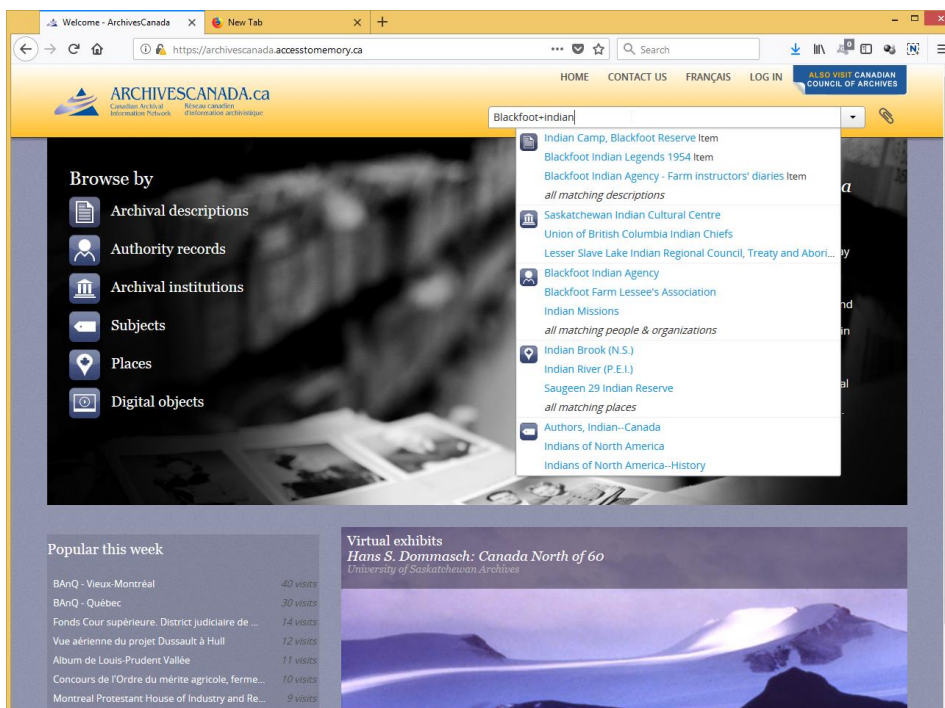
Welcome - ArchivesCanada ×
New Tab ×
+

https://archivescanada.accesstomemory.ca
Search

HOME CONTACT US FRANÇAIS LOG IN ALSO VISIT CANADIAN COUNCIL OF ARCHIVES

ARCHIVESCANADA.ca
Canadian Archival Information Network
Réseau canadien d'information archivistique

Blackfoot+indian

Indian Camp, Blackfoot Reserve Item
Blackfoot Indian Legends 1954 Item
Blackfoot Indian Agency - Farm instructors' diaries Item
all matching descriptions
Saskatchewan Indian Cultural Centre
Union of British Columbia Indian Chiefs
Lesser Slave Lake Indian Regional Council, Treaty and Abori...
Blackfoot Indian Agency
Blackfoot Farm Lessee's Association
Indian Missions
all matching people & organizations
Indian Brook (N.S.)
Indian River (P.E.I.)
Saugeen 29 Indian Reserve
all matching places
Authors, Indian--Canada
Indians of North America
Indians of North America--History

Browse by
Archival descriptions
Authority records
Archival institutions
Subjects
Places
Digital objects

Popular this week
BAnQ - Vieux-Montréal 40 visits
BAnQ - Québec 30 visits
Fonds Cour supérieure. District judiciaire de ... 14 visits
Vue aérienne du projet Dussault à Hull 12 visits
Album de Louis-Prudent Vallée 11 visits
Concours de l'Ordre du mérite agricole, ferme... 10 visits
Montreal Protestant House of Industry and Re... 9 visits

Virtual exhibits
Hans S. Dommasch: Canada North of 60
University of Saskatchewan Archives